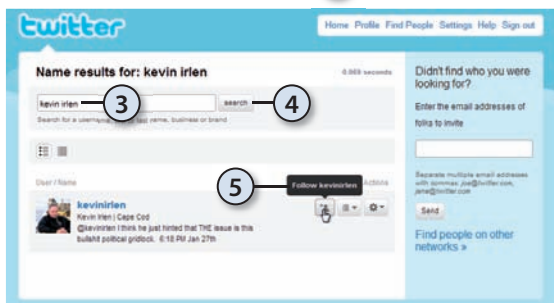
twitter

Home Profile Find People Settings Help Sign out

Name results for: kevin irlen

0.003 seconds

kevin irlen

3

search

4

Search for a username, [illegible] last name, business or brand

User / Name

5

Follow kevinirlen

Actions

kevinirlen

Kevin Irlen | Cape Cod

@kevinirlen I think he just hinted that THE issue is this bullshit political gridlock. 6:18 PM Jan 27th

Didn't find who you were looking for?

Enter the email addresses of folks to invite

Separate multiple email addresses with commas: joe@twitter.com, jane@twitter.com

Send

Find people on other networks »